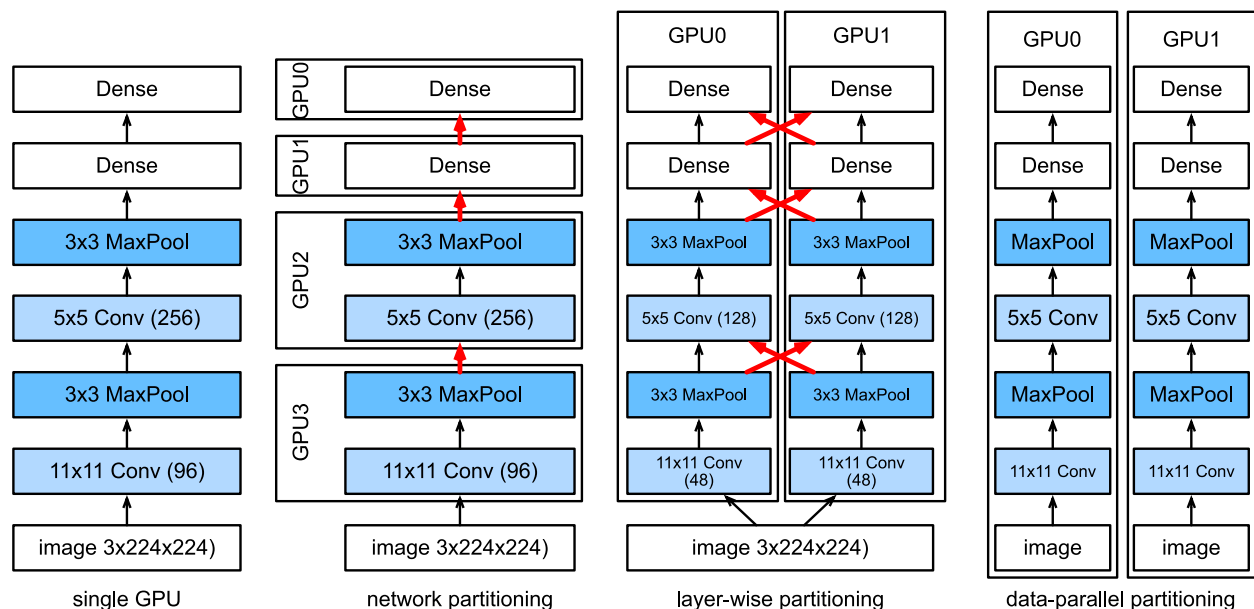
Dense

Dense

3x3 MaxPool

5x5 Conv (256)

3x3 MaxPool

11x11 Conv (96)

image 3x224x224)

single GPU

GPU0
Dense

GPU1
Dense

GPU2
3x3 MaxPool
5x5 Conv (256)

GPU3
3x3 MaxPool
11x11 Conv (96)

image 3x224x224)

network partitioning

GPU0
Dense
Dense
3x3 MaxPool
5x5 Conv (128)
3x3 MaxPool
11x11 Conv (48)

GPU1
Dense
Dense
3x3 MaxPool
5x5 Conv (128)
3x3 MaxPool
11x11 Conv (48)

image 3x224x224)

layer-wise partitioning

GPU0
Dense
Dense
MaxPool
5x5 Conv
MaxPool
11x11 Conv
image

GPU1
Dense
Dense
MaxPool
5x5 Conv
MaxPool
11x11 Conv
image

data-parallel partitioning